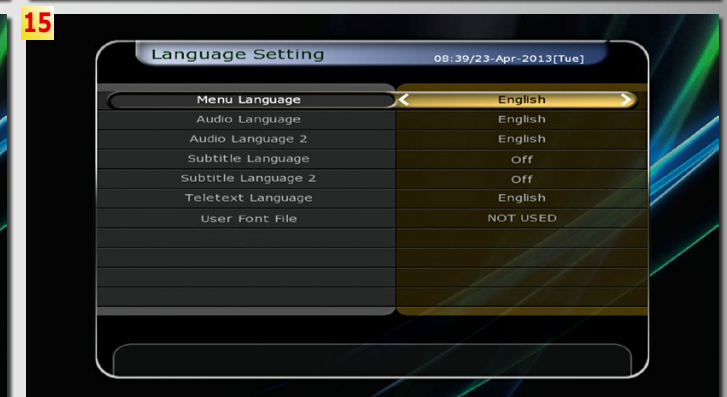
15

Language Setting

08:39/23-Apr-2013[Tue]

| | |
|---|---|
| Menu Language | English |
| Audio Language | English |
| Audio Language 2 | English |
| Subtitle Language | Off |
| Subtitle Language 2 | Off |
| Teletext Language | English |
| User Font File | NOT USED |